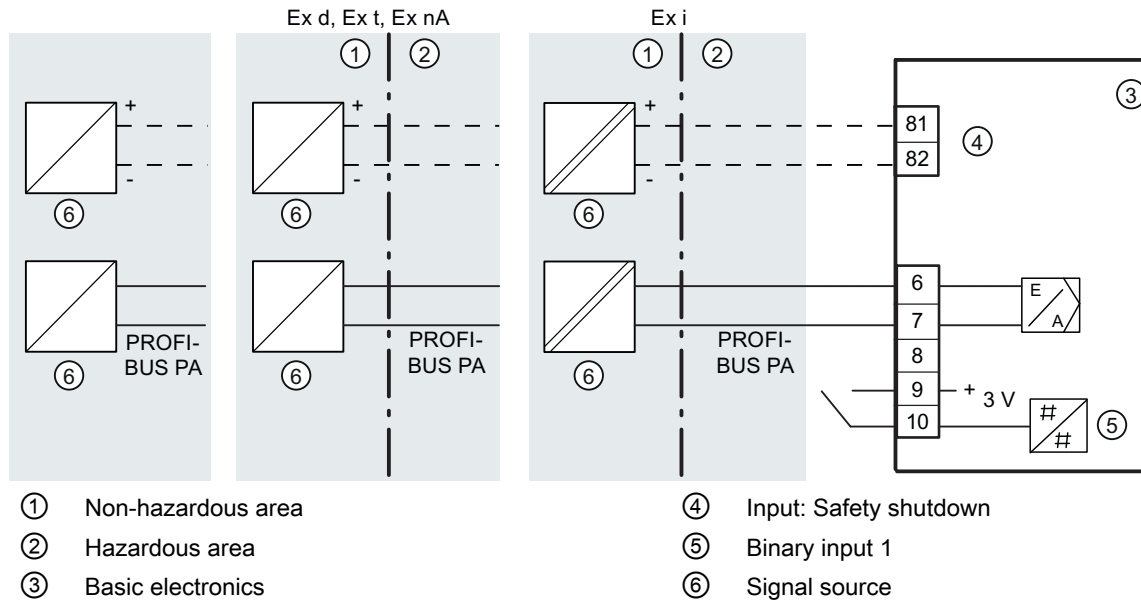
Ex d, Ex t, Ex nA

Ex i

① ②

① ②

③

+
-
⑥

+
-
⑥

+
-
⑥

81
82
④

⑥
PROFI-
BUS PA

⑥
PROFI-
BUS PA

⑥
PROFI-
BUS PA

6
7
8
9
10

E
A

+ 3 V

#
#
⑤

① Non-hazardous area
② Hazardous area
③ Basic electronics
④ Input: Safety shutdown
⑤ Binary input 1
⑥ Signal source